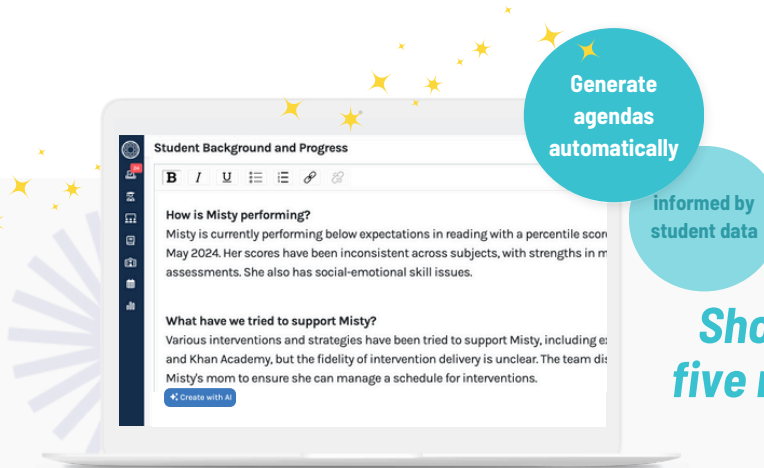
Generate agendas automatically

informed by student data

Student Background and Progress

B I U

How is Misty performing?

Misty is currently performing below expectations in reading with a percentile scor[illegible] May 2024. Her scores have been inconsistent across subjects, with strengths in m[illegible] assessments. She also has social-emotional skill issues.

What have we tried to support Misty?

Various interventions and strategies have been tried to support Misty, including ex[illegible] and Khan Academy, but the fidelity of intervention delivery is unclear. The team dis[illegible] Misty's mom to ensure she can manage a schedule for interventions.

Create with AI

Sho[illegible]

five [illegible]